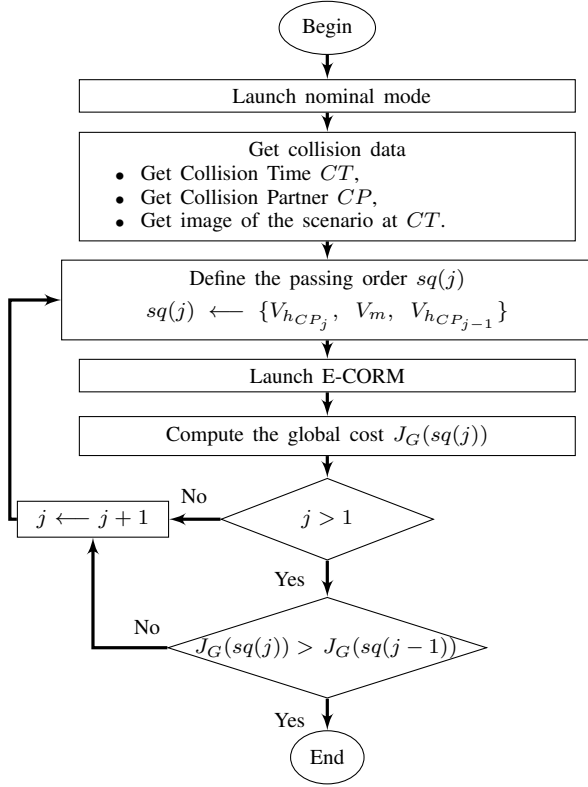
Begin

Launch nominal mode

Get collision data
• Get Collision Time $CT$,
• Get Collision Partner $CP$,
• Get image of the scenario at $CT$.

Define the passing order $sq(j)$
$sq(j) \longleftarrow \{V_{h_{CP_j}},\ V_m,\ V_{h_{CP_{j-1}}}\}$

Launch E-CORM

Compute the global cost $J_G(sq(j))$

$j > 1$

No

$j \longleftarrow j + 1$

Yes

$J_G(sq(j)) > J_G(sq(j-1))$

No

Yes

End